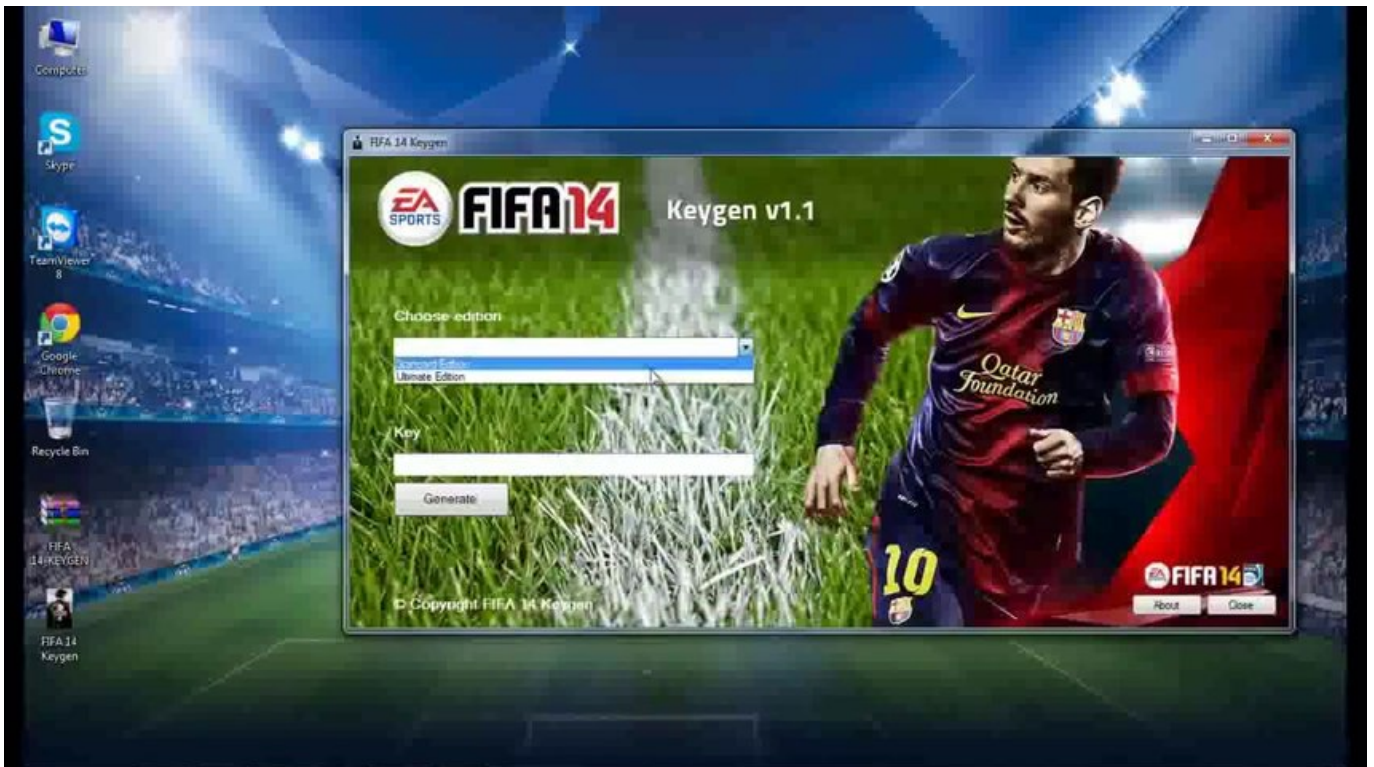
Computer

Skype

TeamViewer 8

Google Chrome

Recycle Bin

FIFA 14-KEYGEN

FIFA 14 Keygen

FIFA 14 Keygen

EA SPORTS FIFA 14

Keygen v1.1

Choose edition

Standard Edition
Ultimate Edition

Key

Generate

© Copyright FIFA 14 Keygen

Qatar Foundation

10

FIFA 14

About

Close